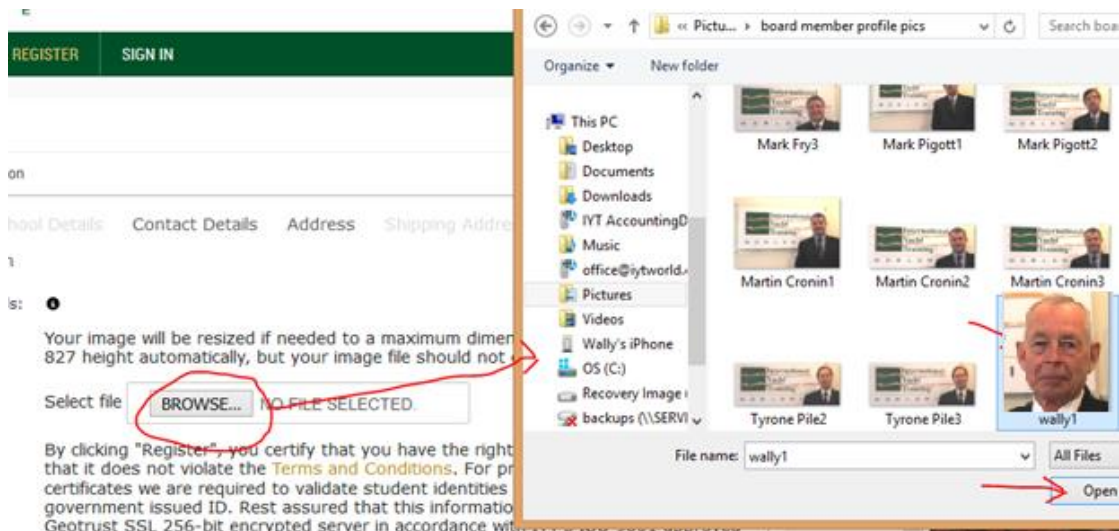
REGISTER SIGN IN

on

hool Details Contact Details Address Shipping Addre

n

ls:

Your image will be resized if needed to a maximum dimen 827 height automatically, but your image file should not

Select file BROWSE... NO FILE SELECTED.

By clicking "Register", you certify that you have the right that it does not violate the Terms and Conditions. For pr certificates we are required to validate student identities government issued ID. Rest assured that this informatio Geotrust SSL 256-bit encrypted server in accordance wit

« Pictu... › board member profile pics

Search boa

Organize ▾ New folder

This PC
Desktop
Documents
Downloads
IYT AccountingD
Music
office@iytworld.
Pictures
Videos
Wally's iPhone
OS (C:)
Recovery Image
backups (\\SERVI

Mark Fry3 Mark Pigott1 Mark Pigott2

Martin Cronin1 Martin Cronin2 Martin Cronin3

Tyrone Pile2 Tyrone Pile3 wally1

File name: wally1

All Files

Open